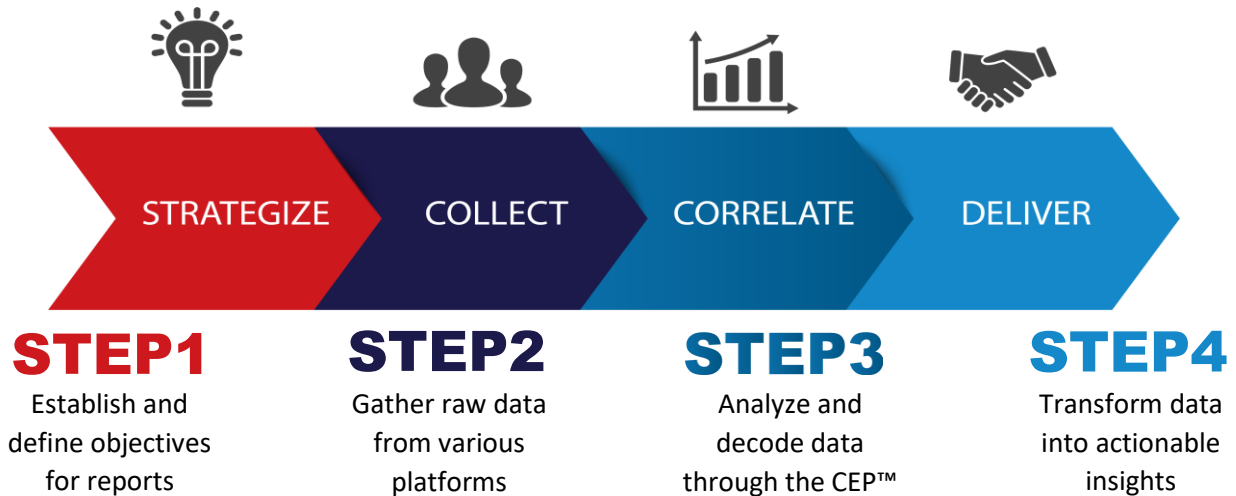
STRATEGIZE

COLLECT

CORRELATE

DELIVER

STEP1
Establish and define objectives for reports

STEP2
Gather raw data from various platforms

STEP3
Analyze and decode data through the CEP™

STEP4
Transform data into actionable insights